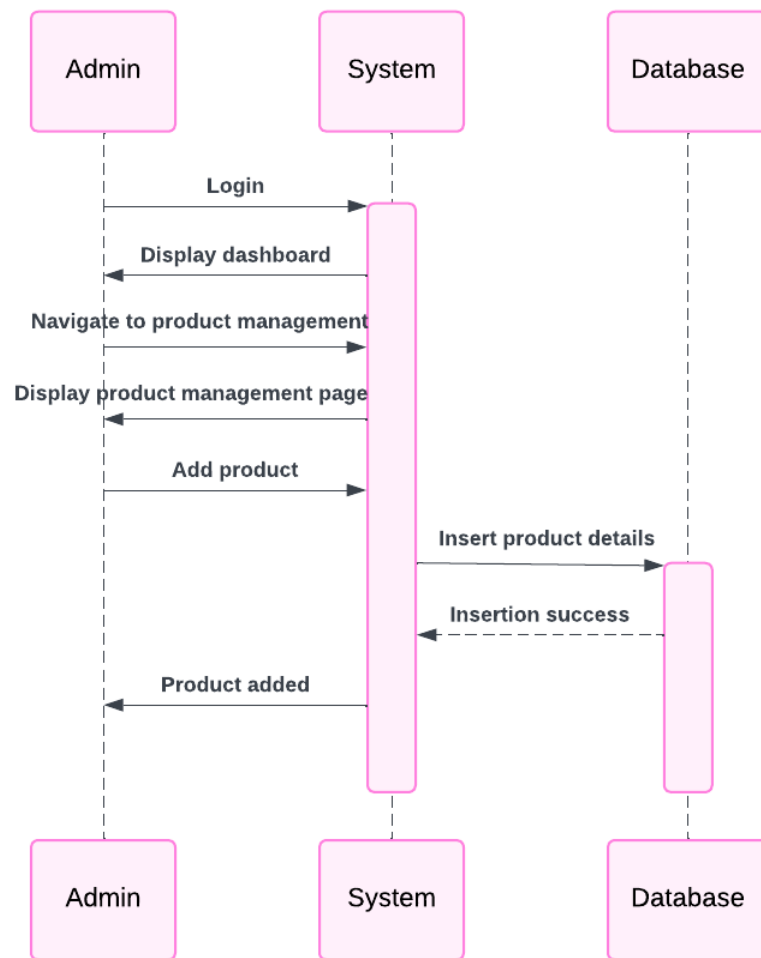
Admin

System

Database

Login

Display dashboard

Navigate to product management

Display product management page

Add product

Insert product details

Insertion success

Product added

Admin

System

Database